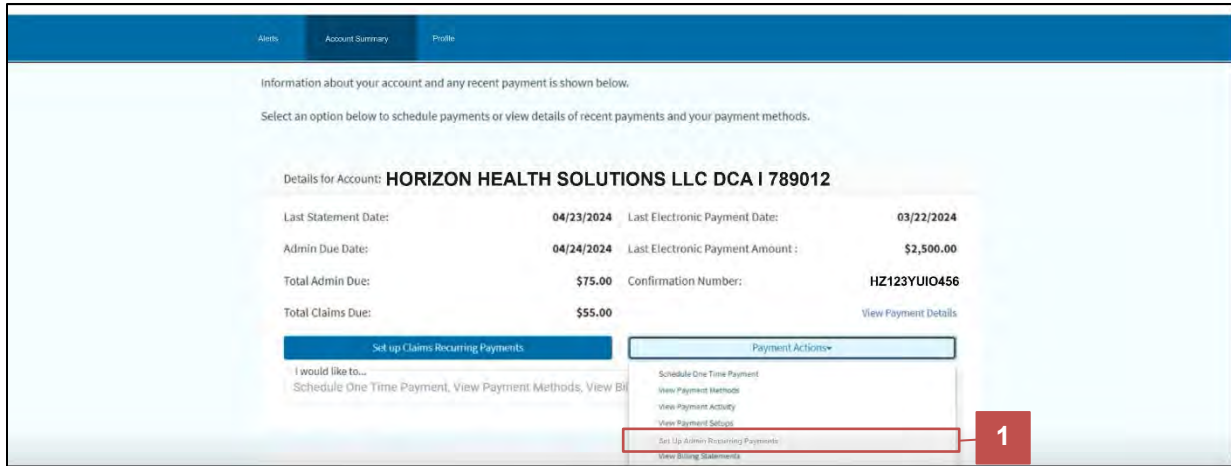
Alerts Account Summary Profile

Information about your account and any recent payment is shown below.

Select an option below to schedule payments or view details of recent payments and your payment methods.

Details for Account: HORIZON HEALTH SOLUTIONS LLC DCA I 789012

| | | | |
|---|---|---|---|
| Last Statement Date: | 04/23/2024 | Last Electronic Payment Date: | 03/22/2024 |
| Admin Due Date: | 04/24/2024 | Last Electronic Payment Amount : | $2,500.00 |
| Total Admin Due: | $75.00 | Confirmation Number: | HZ123YUIO456 |
| Total Claims Due: | $55.00 | | View Payment Details |

Set up Claims Recurring Payments

Payment Actions▾

I would like to...
Schedule One Time Payment, View Payment Methods, View Bi

Schedule One Time Payment
View Payment Methods
View Payment Activity
View Payment Setups
Set Up Admin Recurring Payments
View Billing Statements

1